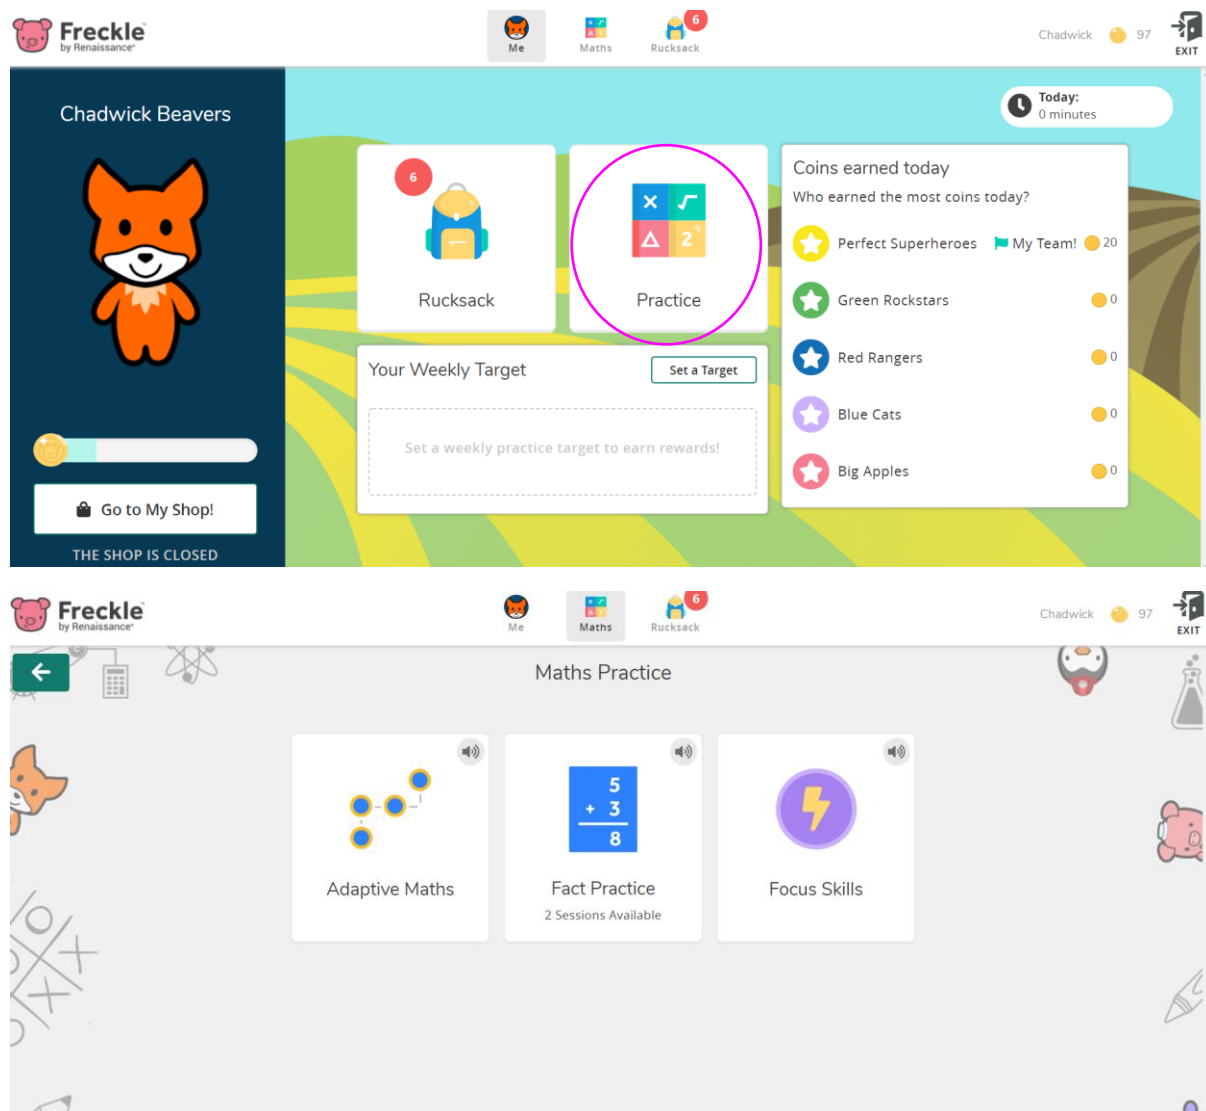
Freckle by Renaissance

Me
Maths
6
Rucksack

Chadwick 97
EXIT

Chadwick Beavers

Go to My Shop!
THE SHOP IS CLOSED

Today:
0 minutes

6
Rucksack

Practice

Your Weekly Target
Set a Target
Set a weekly practice target to earn rewards!

Coins earned today
Who earned the most coins today?
Perfect Superheroes My Team! 20
Green Rockstars 0
Red Rangers 0
Blue Cats 0
Big Apples 0

Freckle by Renaissance

Me
Maths
6
Rucksack

Chadwick 97
EXIT

Maths Practice

Adaptive Maths

$5 + 3 = 8$
Fact Practice
2 Sessions Available

Focus Skills